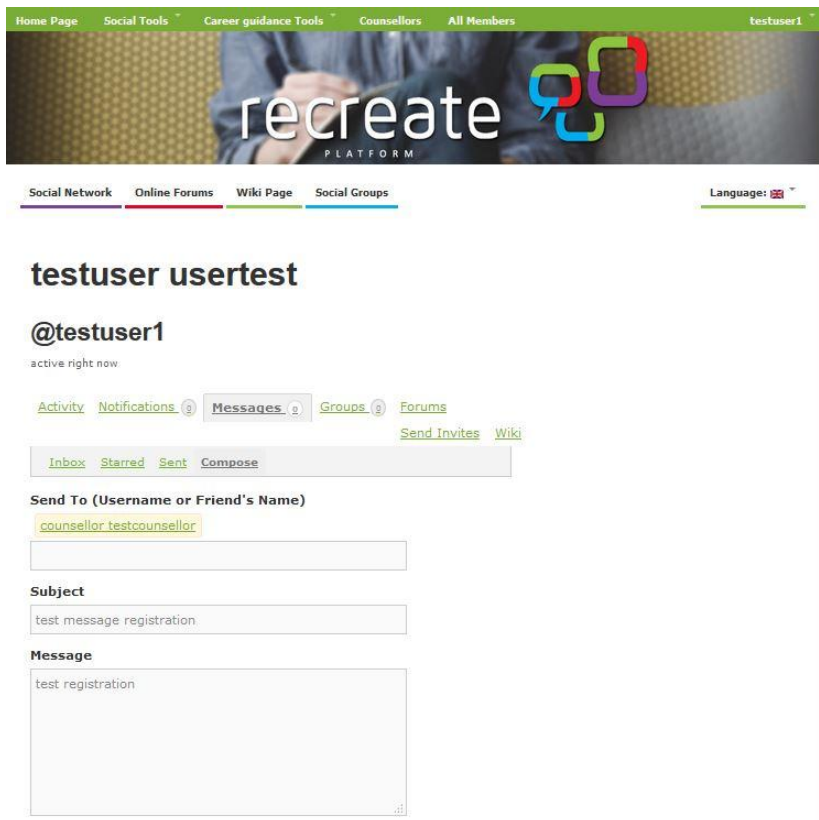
Home Page Social Tools Career guidance Tools Counsellors All Members testuser1

recreate
PLATFORM

Social Network Online Forums Wiki Page Social Groups Language:

testuser usertest

@testuser1

active right now

Activity Notifications 0 Messages 0 Groups 0 Forums Send Invites Wiki

Inbox Starred Sent Compose

Send To (Username or Friend's Name)

counsellor testcounsellor

Subject

test message registration

Message

test registration